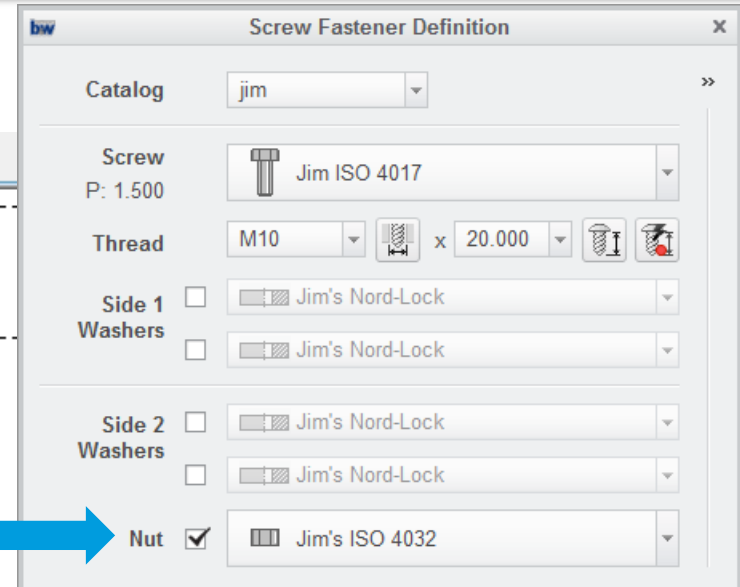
bw Screw Fastener Definition ×

Catalog jim

»

Screw
P: 1.500 Jim ISO 4017

Thread M10 x 20.000

Side 1
Washers Jim's Nord-Lock
Jim's Nord-Lock

Side 2
Washers Jim's Nord-Lock
Jim's Nord-Lock

Nut Jim's ISO 4032